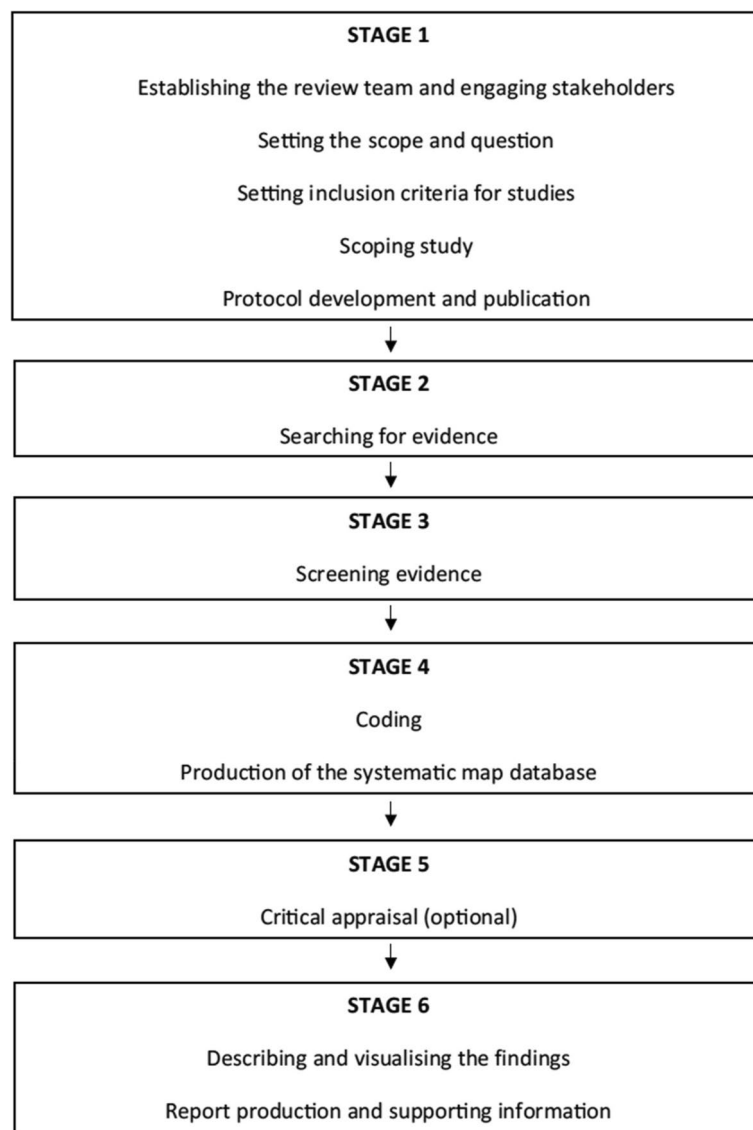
STAGE 1

Establishing the review team and engaging stakeholders

Setting the scope and question

Setting inclusion criteria for studies

Scoping study

Protocol development and publication

STAGE 2

Searching for evidence

STAGE 3

Screening evidence

STAGE 4

Coding

Production of the systematic map database

STAGE 5

Critical appraisal (optional)

STAGE 6

Describing and visualising the findings

Report production and supporting information